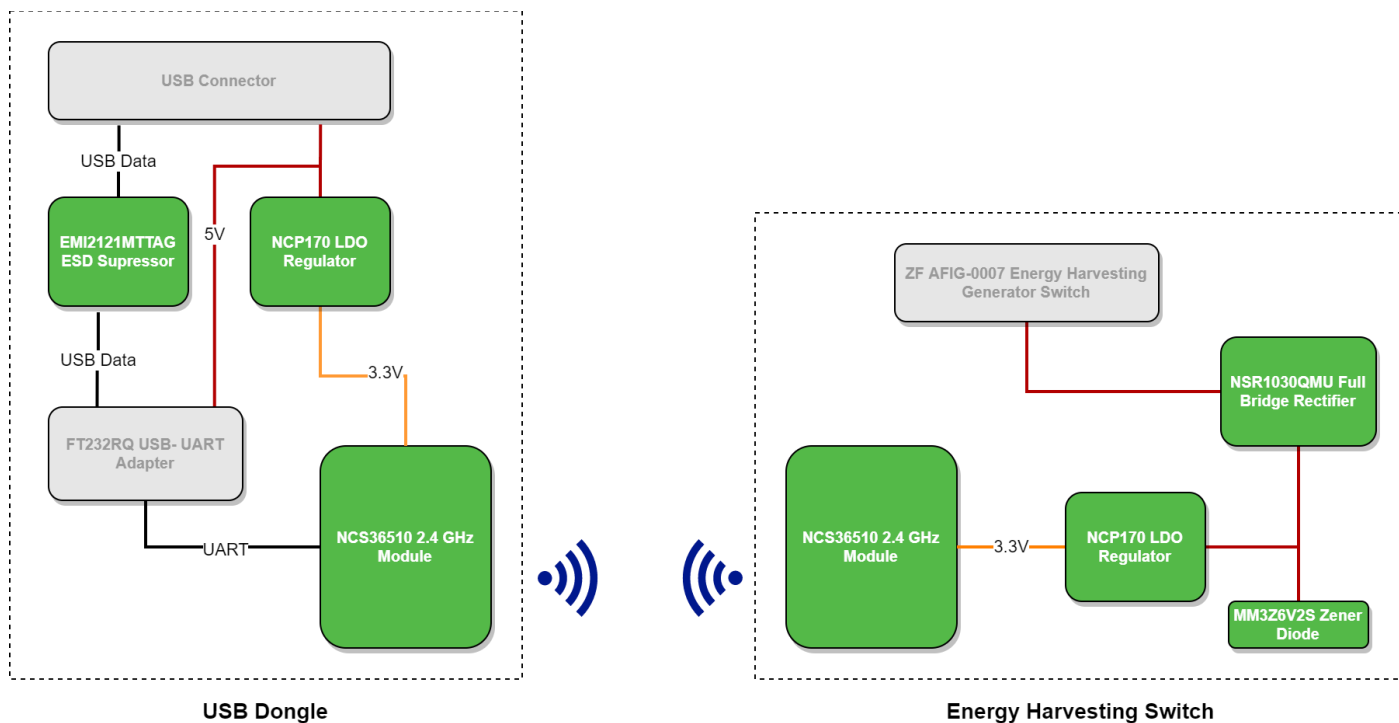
USB Connector

USB Data

5V

EMI2121MTTAG ESD Supressor

NCP170 LDO Regulator

USB Data

3.3V

FT232RQ USB- UART Adapter

UART

NCS36510 2.4 GHz Module

USB Dongle

ZF AFIG-0007 Energy Harvesting Generator Switch

NSR1030QMU Full Bridge Rectifier

NCS36510 2.4 GHz Module

3.3V

NCP170 LDO Regulator

MM3Z6V2S Zener Diode

Energy Harvesting Switch